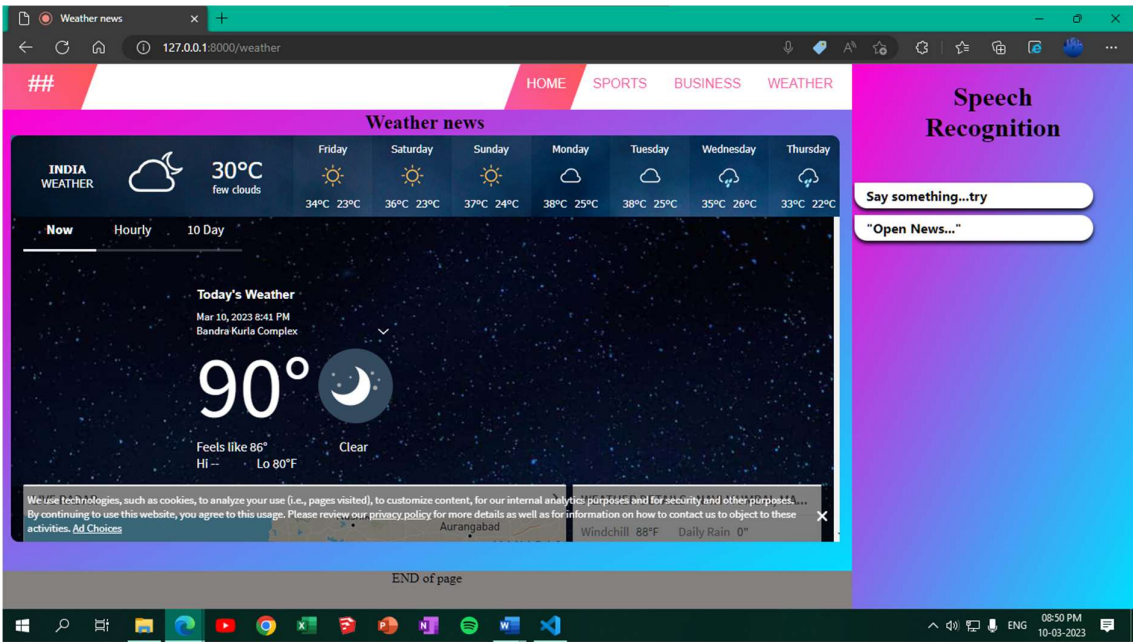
Weather news

127.0.0.1:8000/weather

##

HOME SPORTS BUSINESS WEATHER

Weather news

INDIA WEATHER

30°C
few clouds

| Friday | Saturday | Sunday | Monday | Tuesday | Wednesday | Thursday |
|---|---|---|---|---|---|---|
| 34°C 23°C | 36°C 23°C | 37°C 24°C | 38°C 25°C | 38°C 25°C | 35°C 26°C | 33°C 22°C |

Now Hourly 10 Day

Today's Weather
Mar 10, 2023 8:41 PM
Bandra Kurla Complex

90°

Feels like 86° Clear
Hi -- Lo 80°F

We use technologies, such as cookies, to analyze your use (i.e., pages visited), to customize content, for our internal analytics purposes and for security and other purposes. By continuing to use this website, you agree to this usage. Please review our privacy policy for more details as well as for information on how to contact us to object to these activities. Ad Choices

Aurangabad

Windchill 88°F Daily Rain 0"

END of page

Speech Recognition

Say something...try

"Open News..."

ENG
08:50 PM
10-03-2023